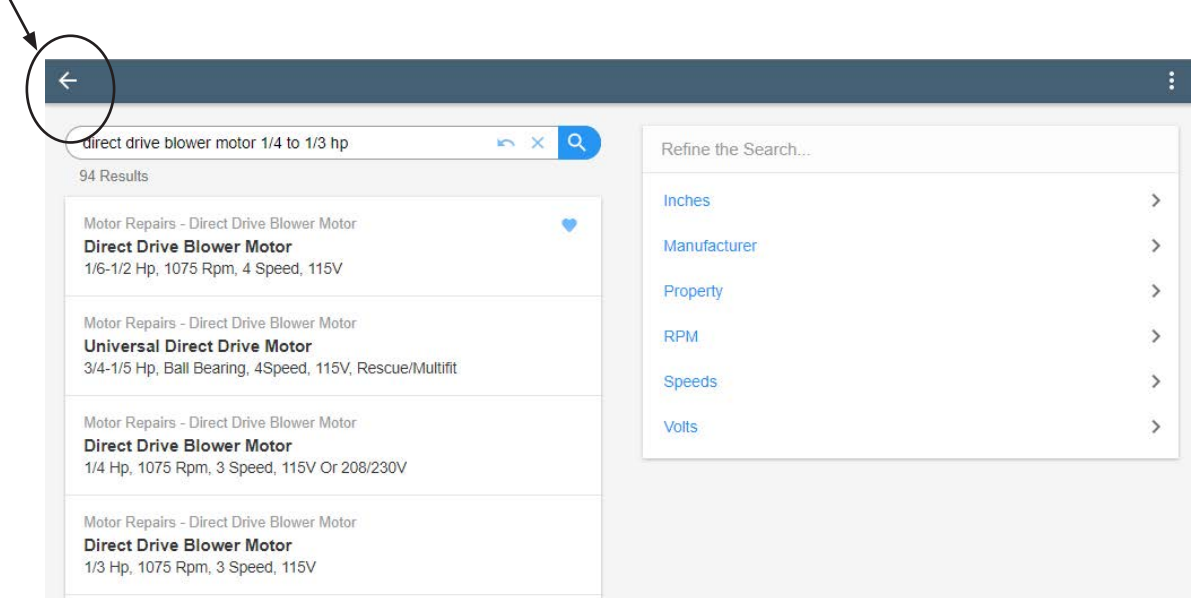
direct drive blower motor 1/4 to 1/3 hp

94 Results

Motor Repairs - Direct Drive Blower Motor
Direct Drive Blower Motor
1/6-1/2 Hp, 1075 Rpm, 4 Speed, 115V

Motor Repairs - Direct Drive Blower Motor
Universal Direct Drive Motor
3/4-1/5 Hp, Ball Bearing, 4Speed, 115V, Rescue/Multifit

Motor Repairs - Direct Drive Blower Motor
Direct Drive Blower Motor
1/4 Hp, 1075 Rpm, 3 Speed, 115V Or 208/230V

Motor Repairs - Direct Drive Blower Motor
Direct Drive Blower Motor
1/3 Hp, 1075 Rpm, 3 Speed, 115V

Refine the Search...

Inches

Manufacturer

Property

RPM

Speeds

Volts